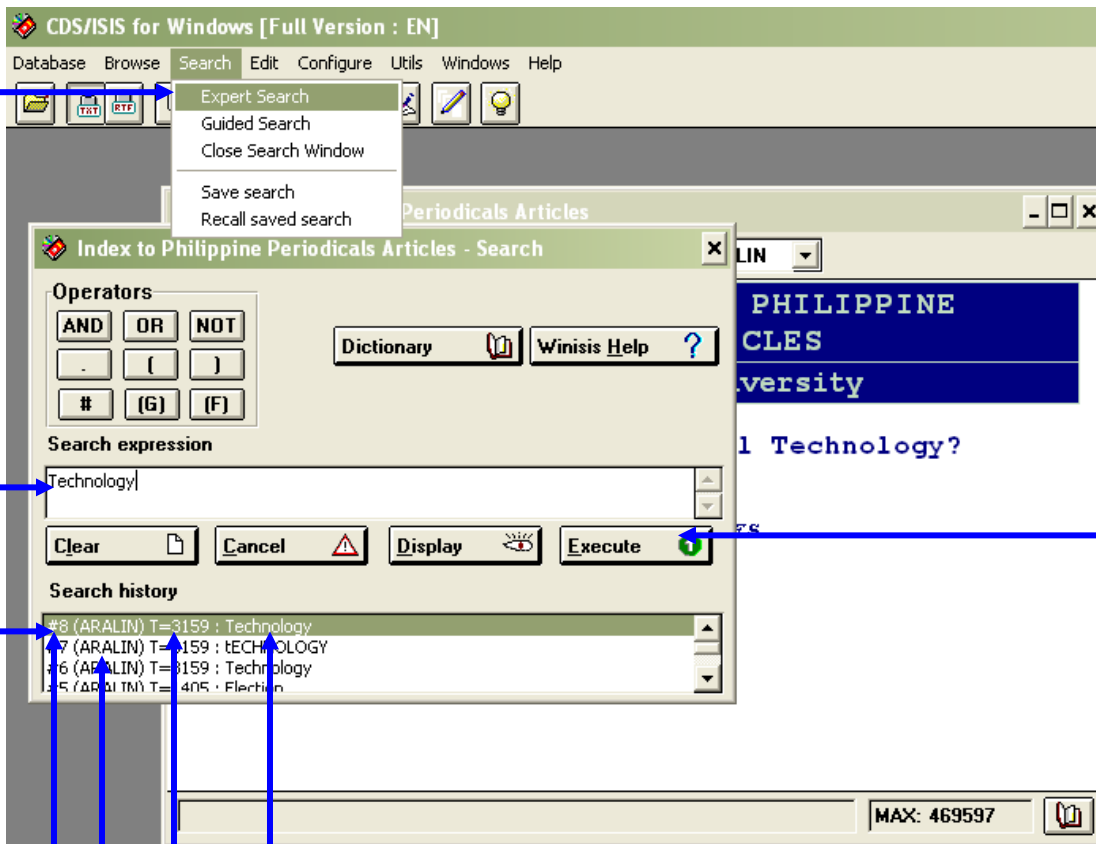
CDS/ISIS for Windows [Full Version : EN]

Database Browse Search Edit Configure Utils Windows Help

Expert Search
Guided Search
Close Search Window
Save search
Recall saved search

Periodicals Articles

LIN

PHILIPPINE
CLES
versity

l Technology?

Index to Philippine Periodicals Articles - Search

Operators
AND OR NOT
. ( )
# (G) (F)

Dictionary
Winisis Help ?

Search expression
Technology

Clear
Cancel
Display
Execute

Search history
#8 (ARALIN) T=3159 : Technology
#7 (ARALIN) T=3159 : tECHNOLOGY
#6 (ARALIN) T=3159 : Technology
#5 (ARALIN) T=1405 : Election

MAX: 469597